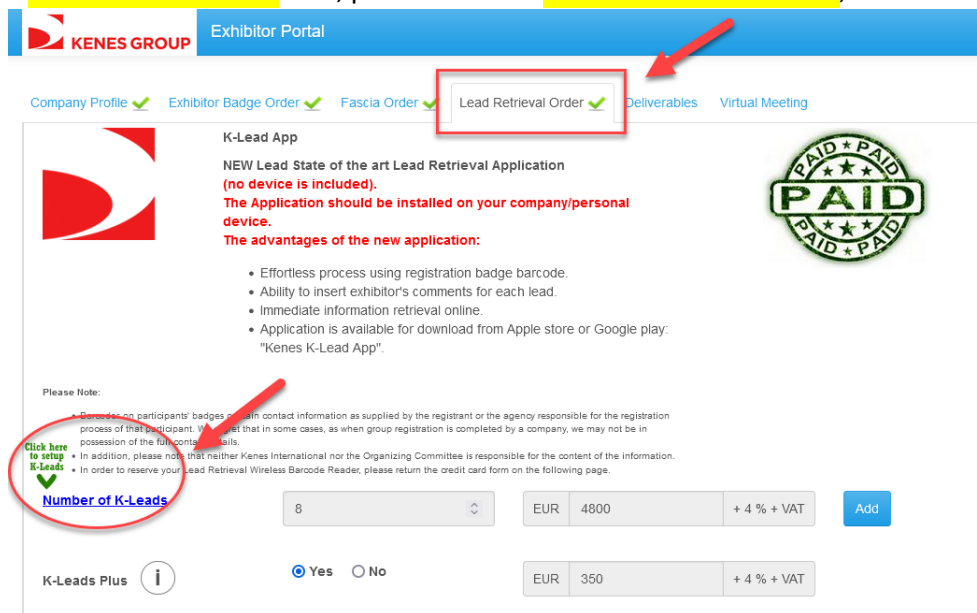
KENES GROUP Exhibitor Portal

Company Profile Exhibitor Badge Order Fascia Order Lead Retrieval Order Deliverables Virtual Meeting

K-Lead App

NEW Lead State of the art Lead Retrieval Application
(no device is included).
The Application should be installed on your company/personal device.
The advantages of the new application:

- Effortless process using registration badge barcode.
- Ability to insert exhibitor's comments for each lead.
- Immediate information retrieval online.
- Application is available for download from Apple store or Google play: "Kenes K-Lead App".

PAID PAID PAID PAID

Please Note:

- Barcodes on participants' badges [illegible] contain information as supplied by the registrant or the agency responsible for the registration process of that participant. W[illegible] that in some cases, as when group registration is completed by a company, we may not be in possession of the full conta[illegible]ails.
- In addition, please no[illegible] that neither Kenes International nor the Organizing Committee is responsible for the content of the information.
- In order to reserve your Lead Retrieval Wireless Barcode Reader, please return the credit card form on the following page.

Click here to setup K-Leads

Number of K-Leads 8 EUR 4800 + 4 % + VAT Add

K-Leads Plus i Yes No EUR 350 + 4 % + VAT